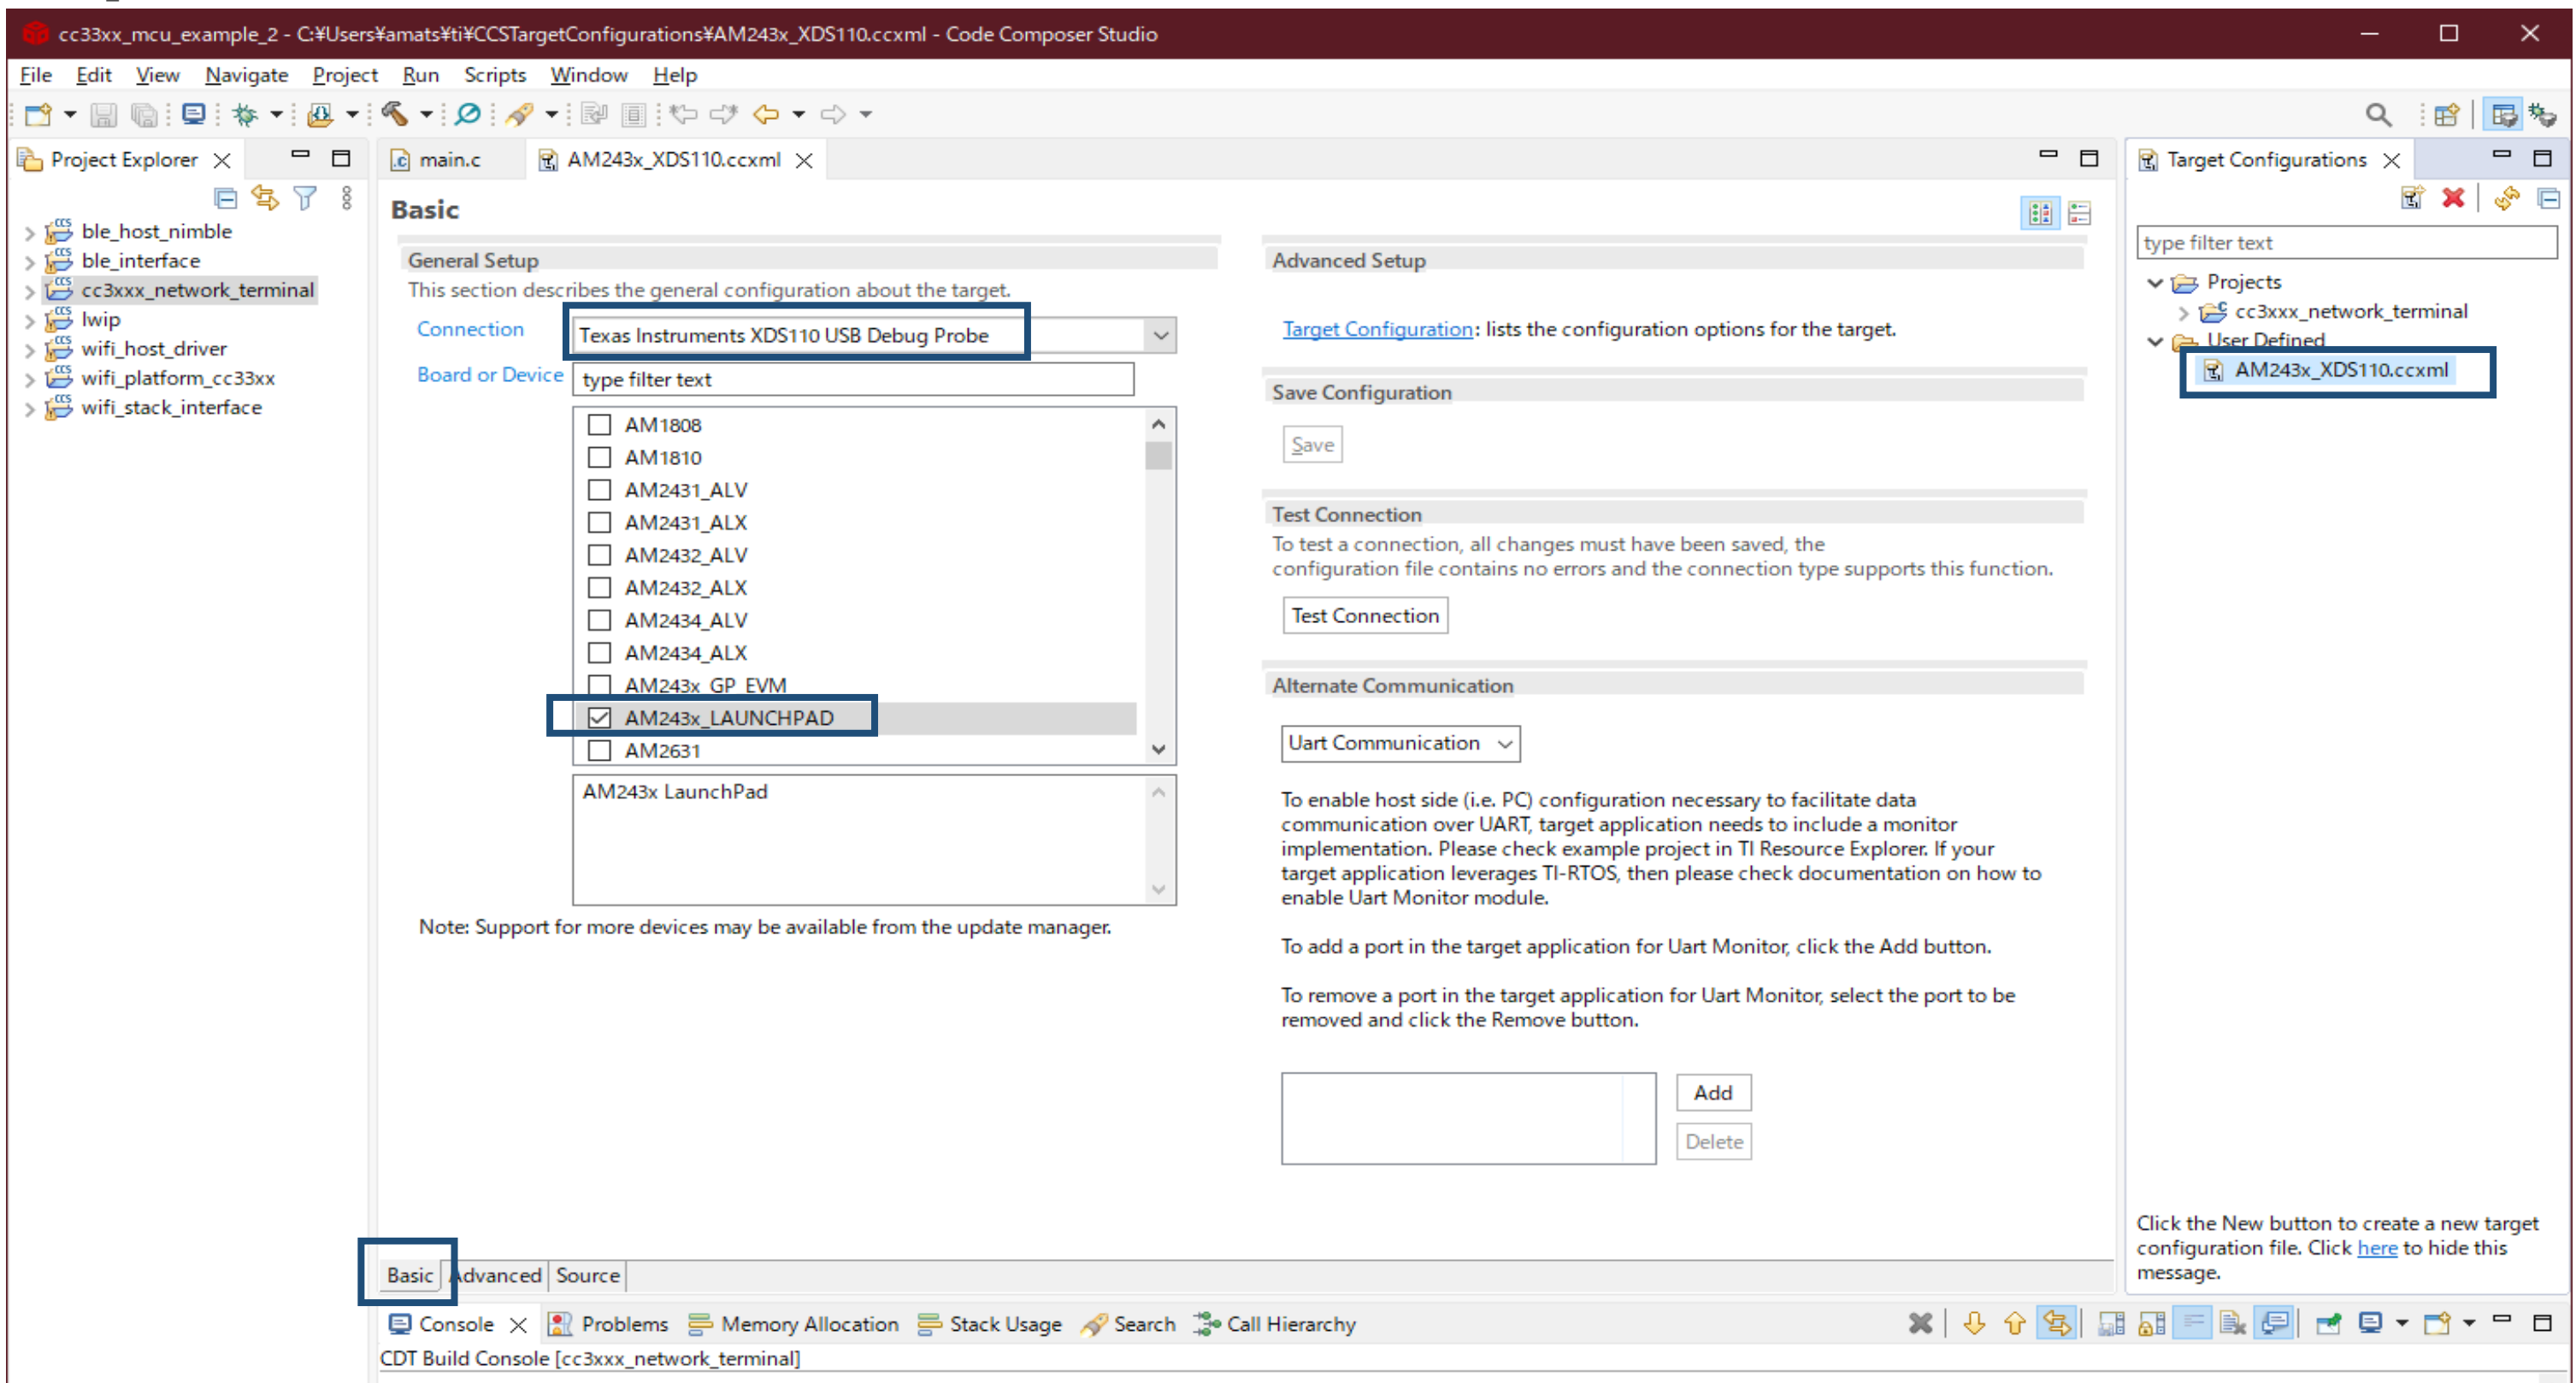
cc33xx_mcu_example_2 - C:¥Users¥amats¥ti¥CCSTargetConfigurations¥AM243x_XDS110.ccxml - Code Composer Studio

File Edit View Navigate Project Run Scripts Window Help

Project Explorer

ble_host_nimble
ble_interface
cc3xxx_network_terminal
lwip
wifi_host_driver
wifi_platform_cc33xx
wifi_stack_interface

main.c    AM243x_XDS110.ccxml

Basic

General Setup
This section describes the general configuration about the target.

Connection    Texas Instruments XDS110 USB Debug Probe

Board or Device    type filter text

AM1808
AM1810
AM2431_ALV
AM2431_ALX
AM2432_ALV
AM2432_ALX
AM2434_ALV
AM2434_ALX
AM243x_GP_EVM
AM243x_LAUNCHPAD
AM2631

AM243x LaunchPad

Note: Support for more devices may be available from the update manager.

Advanced Setup

Target Configuration: lists the configuration options for the target.

Save Configuration

Save

Test Connection
To test a connection, all changes must have been saved, the configuration file contains no errors and the connection type supports this function.

Test Connection

Alternate Communication

Uart Communication

To enable host side (i.e. PC) configuration necessary to facilitate data communication over UART, target application needs to include a monitor implementation. Please check example project in TI Resource Explorer. If your target application leverages TI-RTOS, then please check documentation on how to enable Uart Monitor module.

To add a port in the target application for Uart Monitor, click the Add button.

To remove a port in the target application for Uart Monitor, select the port to be removed and click the Remove button.

Add
Delete

Basic   Advanced   Source

Target Configurations

type filter text

Projects
cc3xxx_network_terminal
User Defined
AM243x_XDS110.ccxml

Click the New button to create a new target configuration file. Click here to hide this message.

Console   Problems   Memory Allocation   Stack Usage   Search   Call Hierarchy

CDT Build Console [cc3xxx_network_terminal]